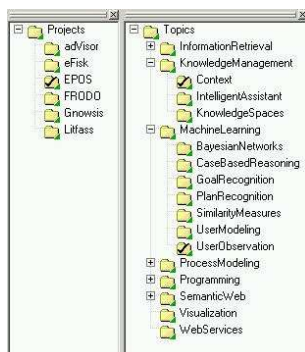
Projects
adVisor
eFisk
EPOS
FRODO
Gnowsis
Litfass

Topics
InformationRetrieval
KnowledgeManagement
Context
IntelligentAssistant
KnowledgeSpaces
MachineLearning
BayesianNetworks
CaseBasedReasoning
GoalRecognition
PlanRecognition
SimilarityMeasures
UserModeling
UserObservation
ProcessModeling
Programming
SemanticWeb
Visualization
WebServices